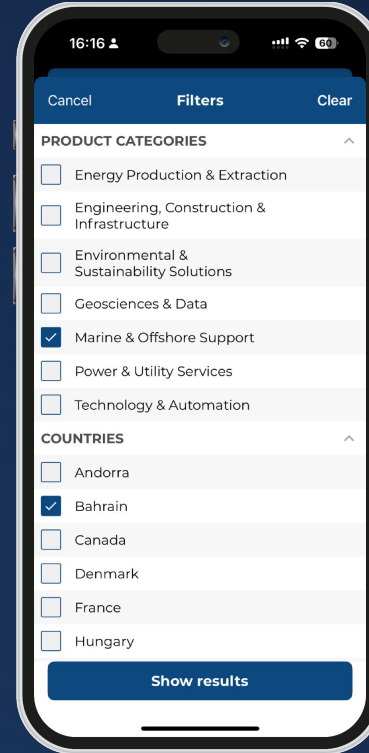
16:16

60

Cancel Filters Clear

PRODUCT CATEGORIES

Energy Production & Extraction

Engineering, Construction & Infrastructure

Environmental & Sustainability Solutions

Geosciences & Data

Marine & Offshore Support

Power & Utility Services

Technology & Automation

COUNTRIES

Andorra

Bahrain

Canada

Denmark

France

Hungary

Show results